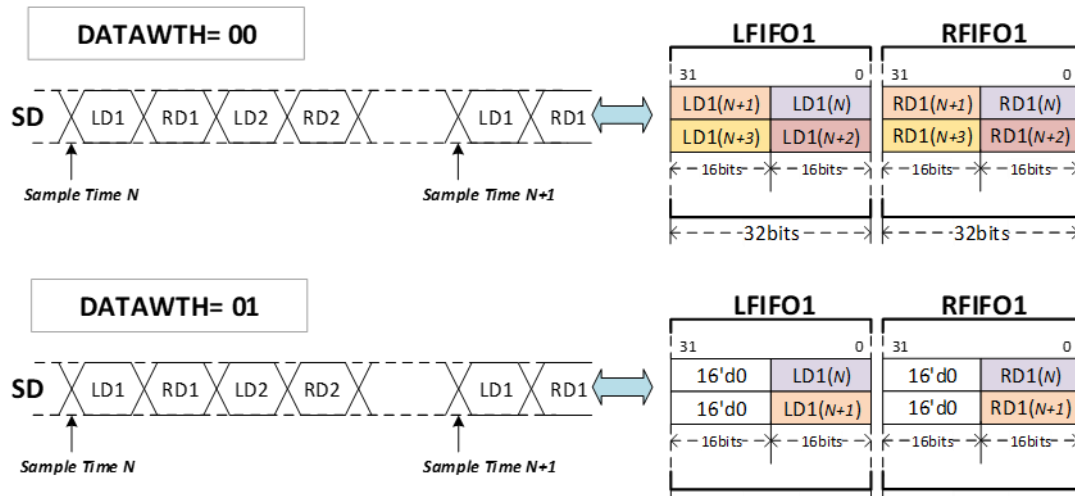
DATAWTH= 00

SD LD1 RD1 LD2 RD2 LD1 RD1

Sample Time N

Sample Time N+1

LFIFO1

31 0

| LD1(N+1) | LD1(N) |
|---|---|
| LD1(N+3) | LD1(N+2) |

16bits 16bits

32bits

RFIFO1

31 0

| RD1(N+1) | RD1(N) |
|---|---|
| RD1(N+3) | RD1(N+2) |

16bits 16bits

32bits

DATAWTH= 01

SD LD1 RD1 LD2 RD2 LD1 RD1

Sample Time N

Sample Time N+1

LFIFO1

31 0

| 16'd0 | LD1(N) |
|---|---|
| 16'd0 | LD1(N+1) |

16bits 16bits

RFIFO1

31 0

| 16'd0 | RD1(N) |
|---|---|
| 16'd0 | RD1(N+1) |

16bits 16bits